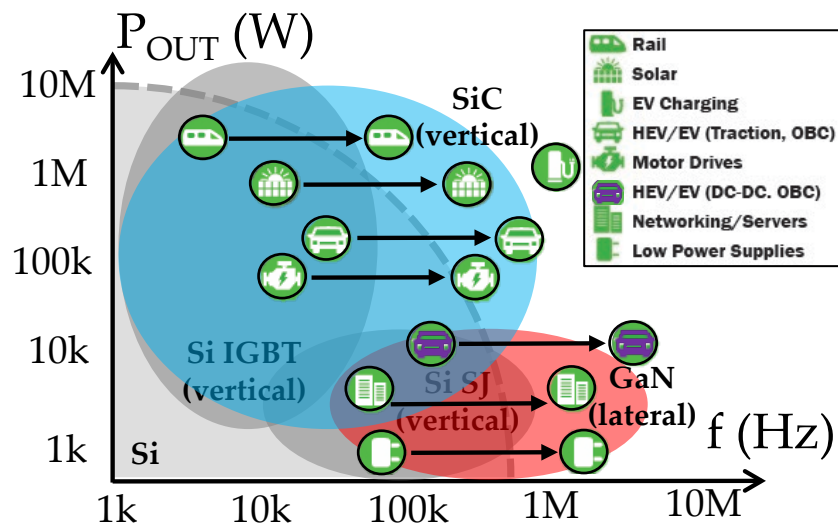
$P_{OUT}$ (W)

10M
1M
100k
10k
1k

SiC (vertical)

Si IGBT (vertical)

Si SJ (vertical)

GaN (lateral)

Si

f (Hz)

1k
10k
100k
1M
10M

Rail
Solar
EV Charging
HEV/EV (Traction, OBC)
Motor Drives
HEV/EV (DC-DC. OBC)
Networking/Servers
Low Power Supplies